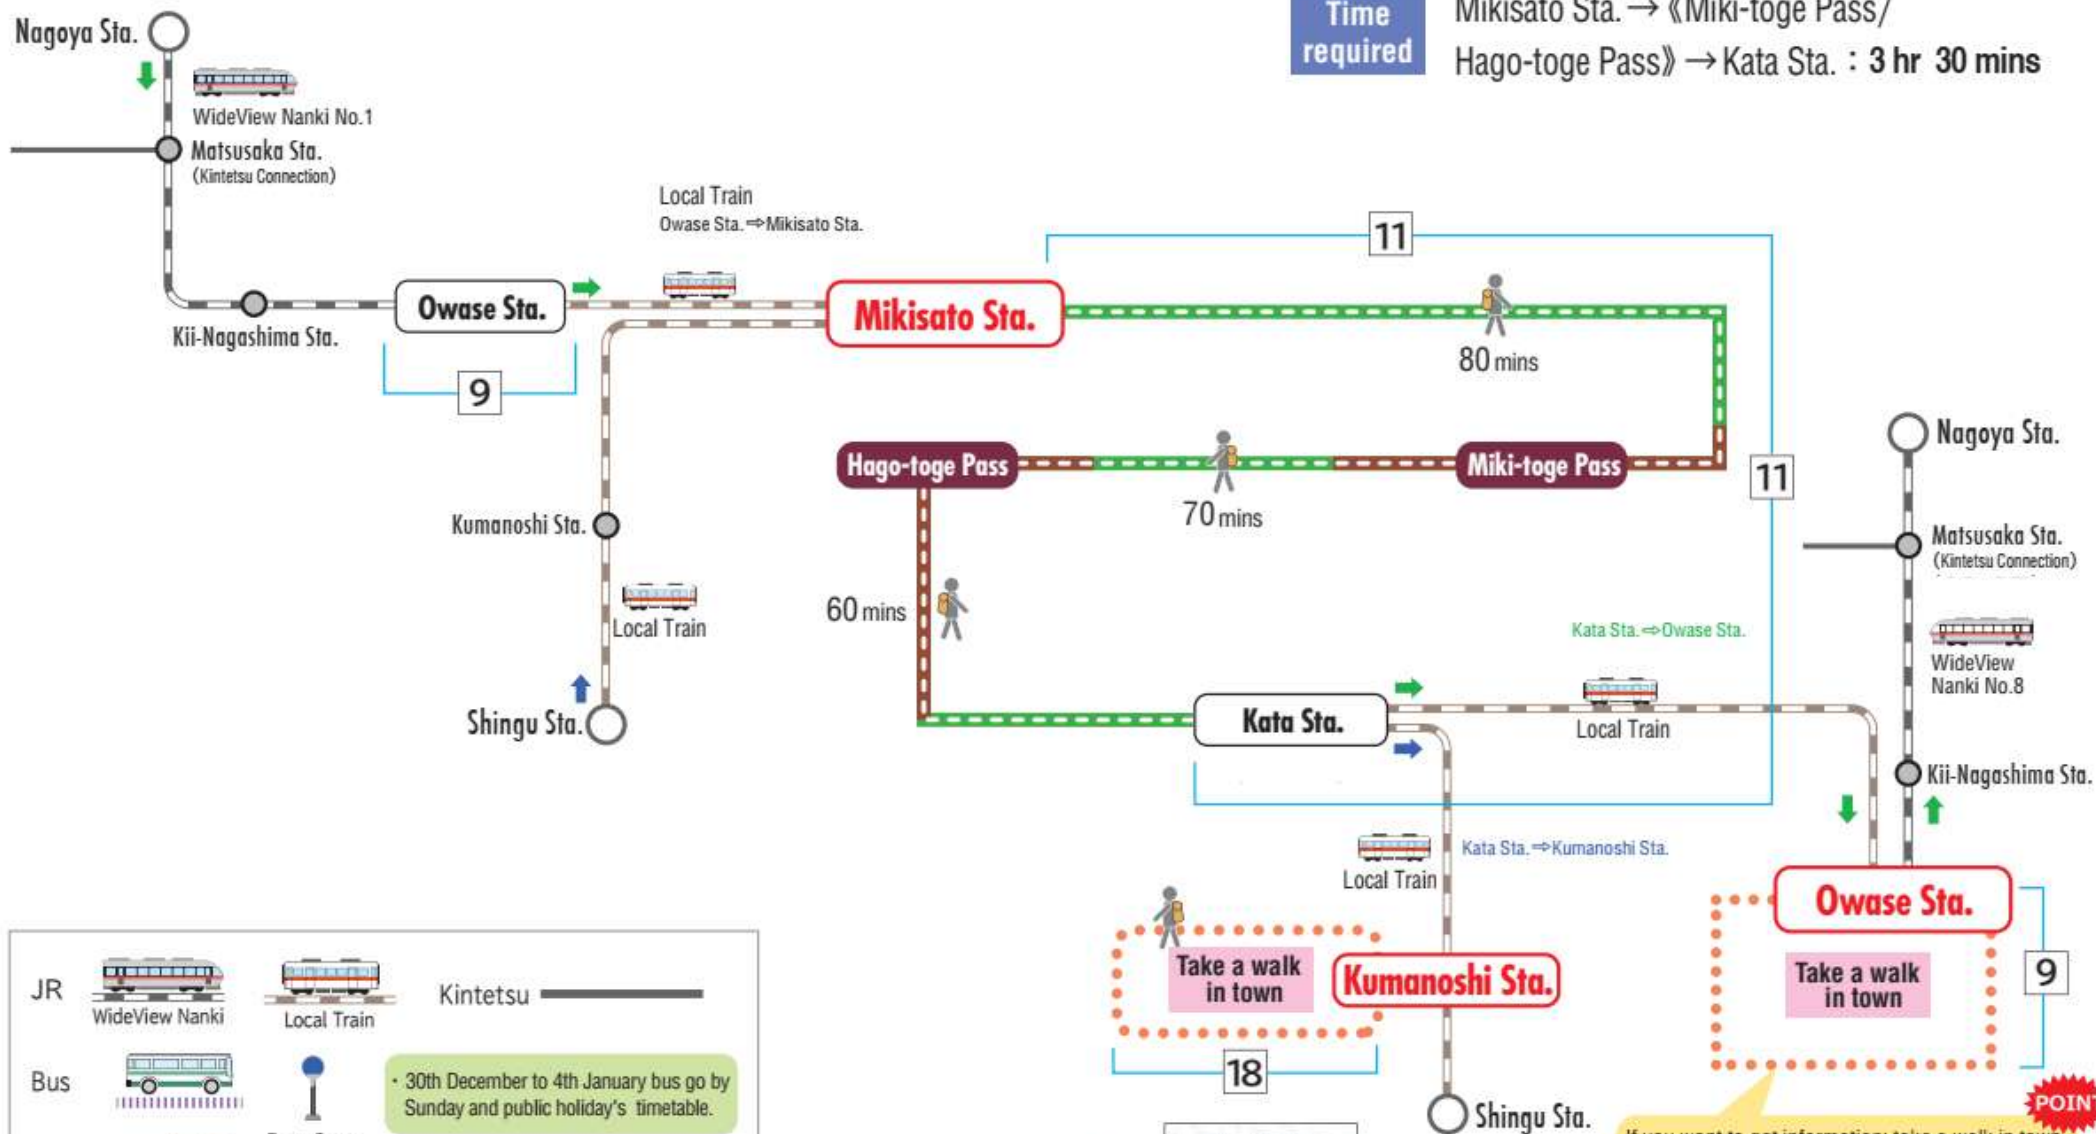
Time required

Mikisato Sta. → 《Miki-toge Pass/ Hago-toge Pass》 → Kata Sta. : 3 hr 30 mins

Nagoya Sta.

WideView Nanki No.1

Matsusaka Sta.
(Kintetsu Connection)

Kii-Nagashima Sta.

Owase Sta.

9

Local Train
Owase Sta. ⇒ Mikisato Sta.

Mikisato Sta.

11

80 mins

Hago-toge Pass

70 mins

Miki-toge Pass

11

Kumanoshi Sta.

Local Train

Shingu Sta.

60 mins

Kata Sta.

Kata Sta. ⇒ Owase Sta.

Local Train

Nagoya Sta.

Matsusaka Sta.
(Kintetsu Connection)

WideView Nanki No.8

Kii-Nagashima Sta.

Local Train

Kata Sta. ⇒ Kumanoshi Sta.

Take a walk in town

Kumanoshi Sta.

18

Shingu Sta.

Owase Sta.

Take a walk in town

9

POIN

JR
WideView Nanki
Local Train
Kintetsu

Bus

· 30th December to 4th January bus go by Sunday and public holiday's timetable.